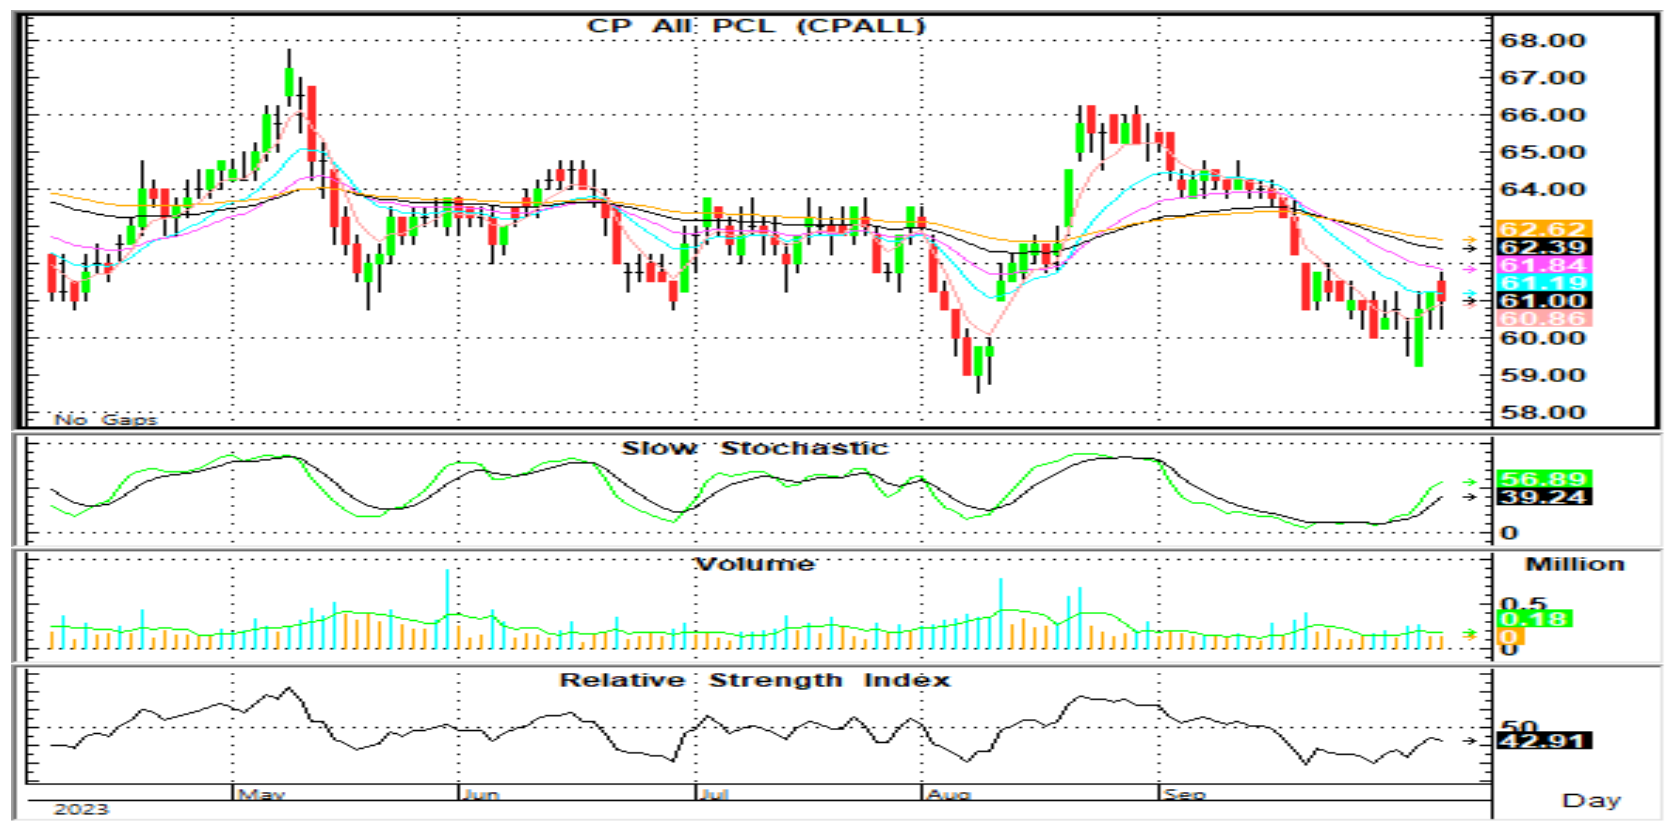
CP All PCL (CPALL)

68.00
67.00
66.00
65.00
64.00
62.62
62.39
61.84
61.19
61.00
60.86
60.00
59.00
58.00

No Gaps

Slow Stochastic

56.89
39.24
0

Volume

Million
0.5
0.18
0
0

Relative Strength Index

50
42.91

2023
May
Jun
Jul
Aug
Sep
Day